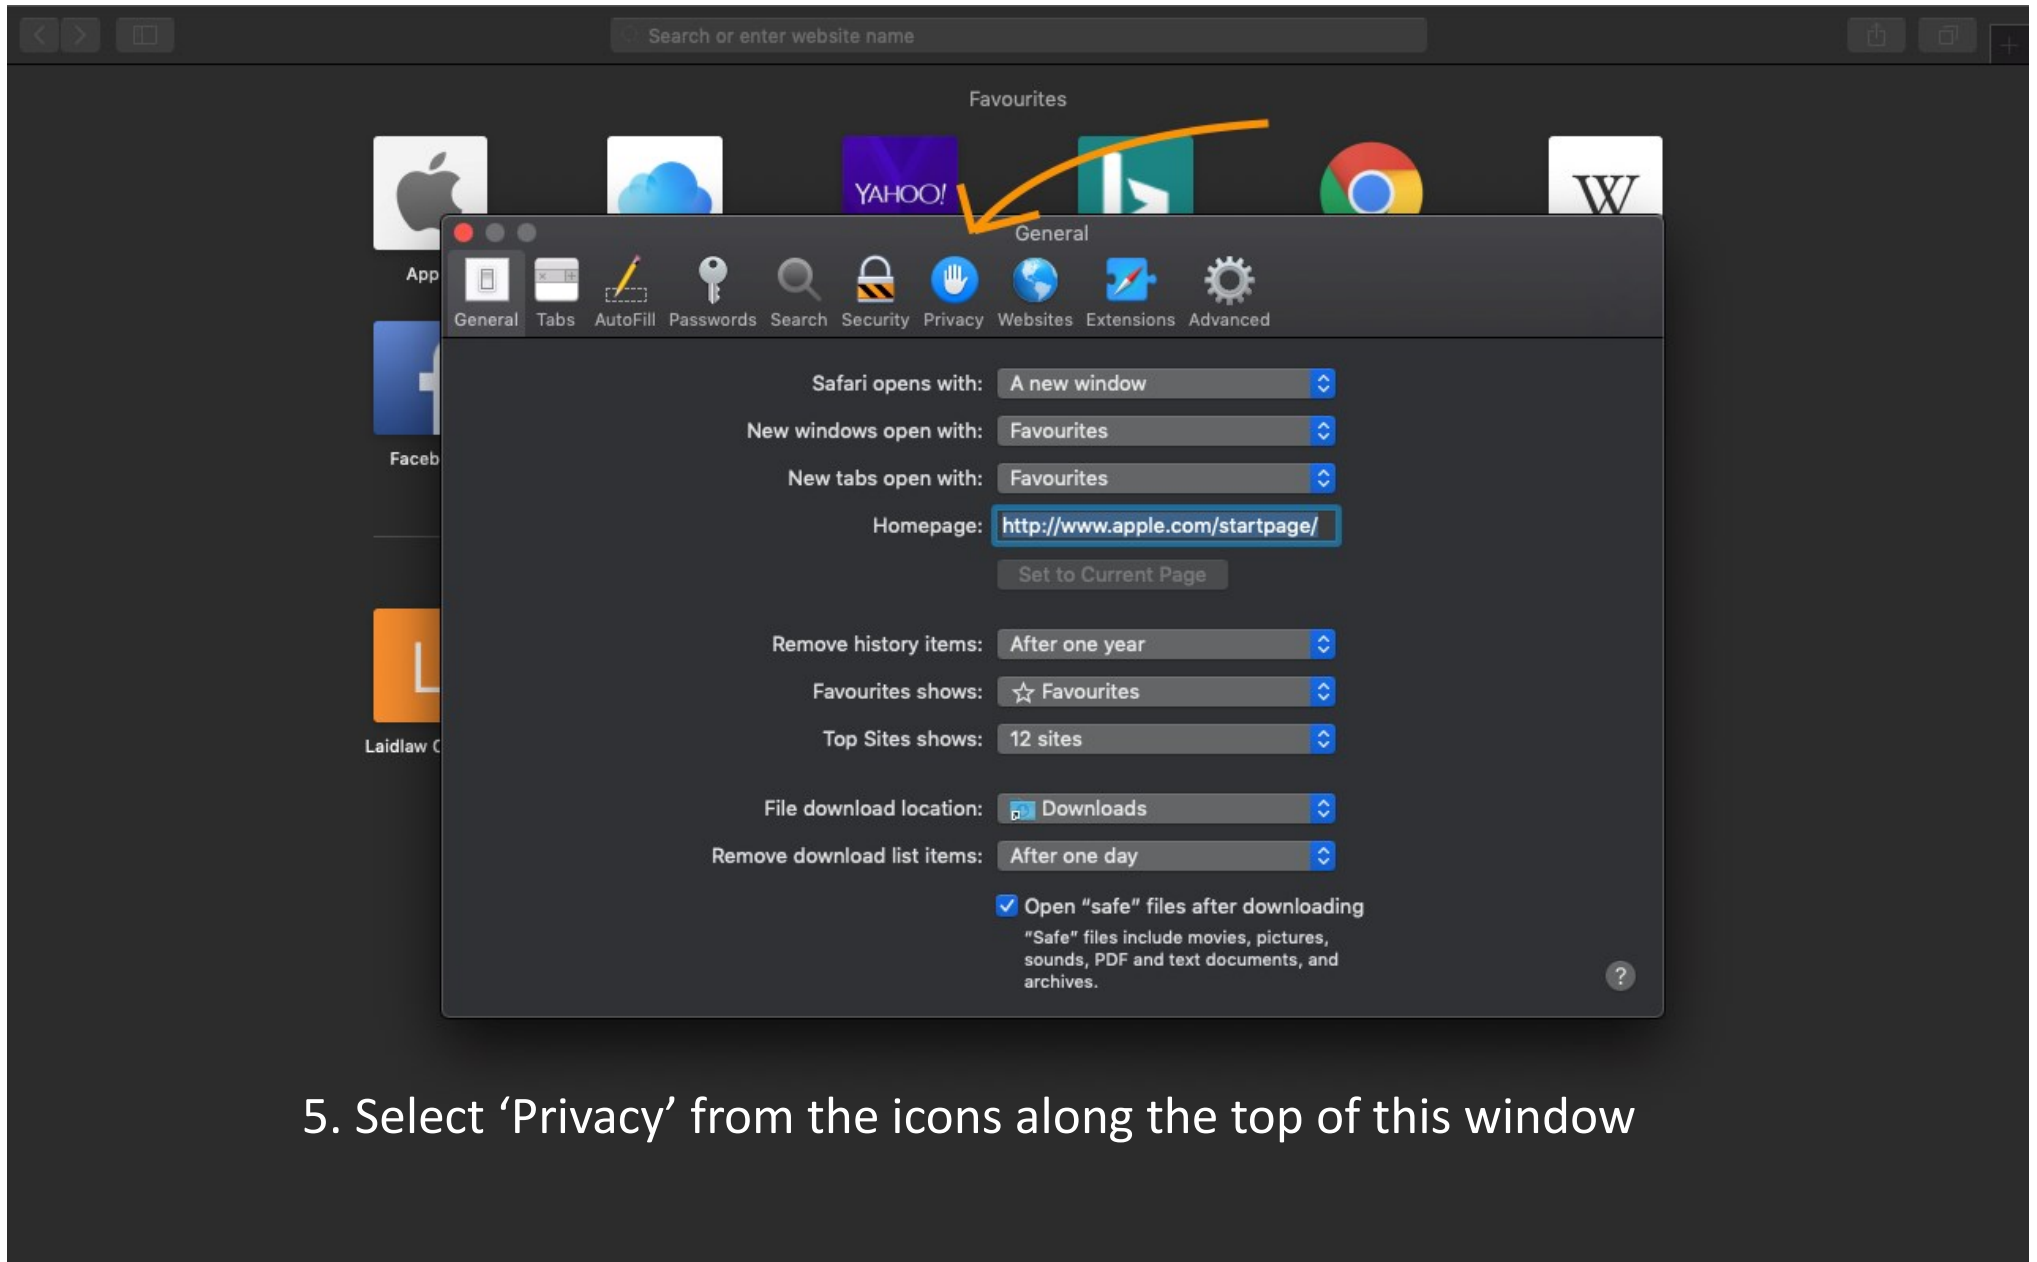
Search or enter website name

Favourites

YAHOO!

W

App

Faceb

Laidlaw C

General

General Tabs AutoFill Passwords Search Security Privacy Websites Extensions Advanced

Safari opens with: A new window

New windows open with: Favourites

New tabs open with: Favourites

Homepage: http://www.apple.com/startpage/

Set to Current Page

Remove history items: After one year

Favourites shows: Favourites

Top Sites shows: 12 sites

File download location: Downloads

Remove download list items: After one day

Open “safe” files after downloading

“Safe” files include movies, pictures, sounds, PDF and text documents, and archives.

?

5. Select ‘Privacy’ from the icons along the top of this window